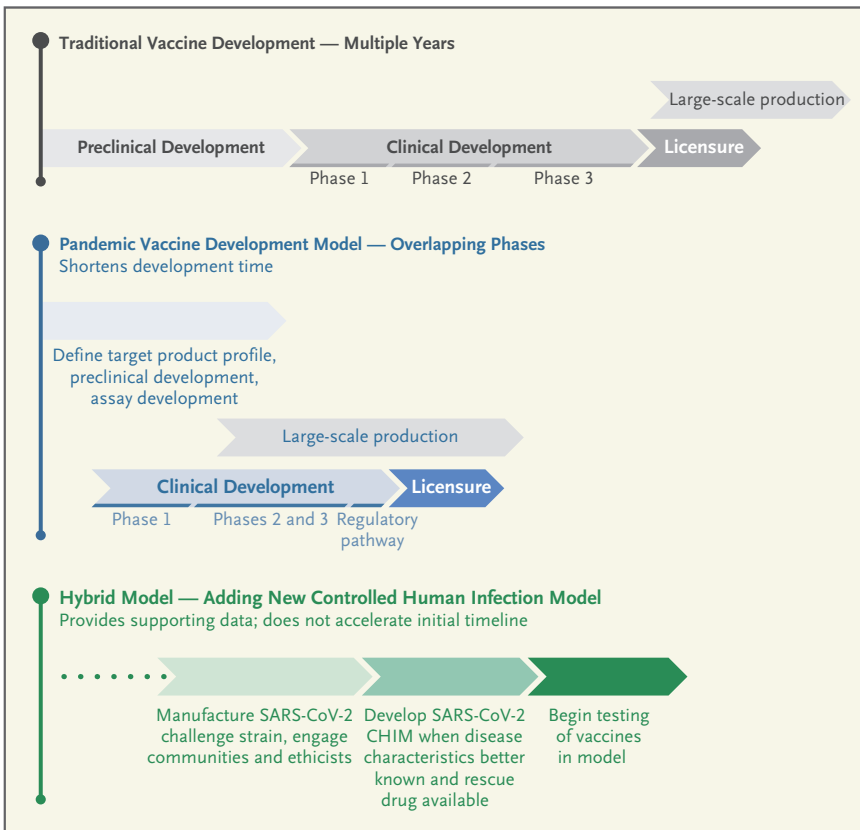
Traditional Vaccine Development — Multiple Years

Large-scale production

Preclinical Development

Clinical Development

Licensure

Phase 1

Phase 2

Phase 3

Pandemic Vaccine Development Model — Overlapping Phases
Shortens development time

Define target product profile, preclinical development, assay development

Large-scale production

Clinical Development

Licensure

Phase 1

Phases 2 and 3

Regulatory pathway

Hybrid Model — Adding New Controlled Human Infection Model
Provides supporting data; does not accelerate initial timeline

Manufacture SARS-CoV-2 challenge strain, engage communities and ethicists

Develop SARS-CoV-2 CHIM when disease characteristics better known and rescue drug available

Begin testing of vaccines in model